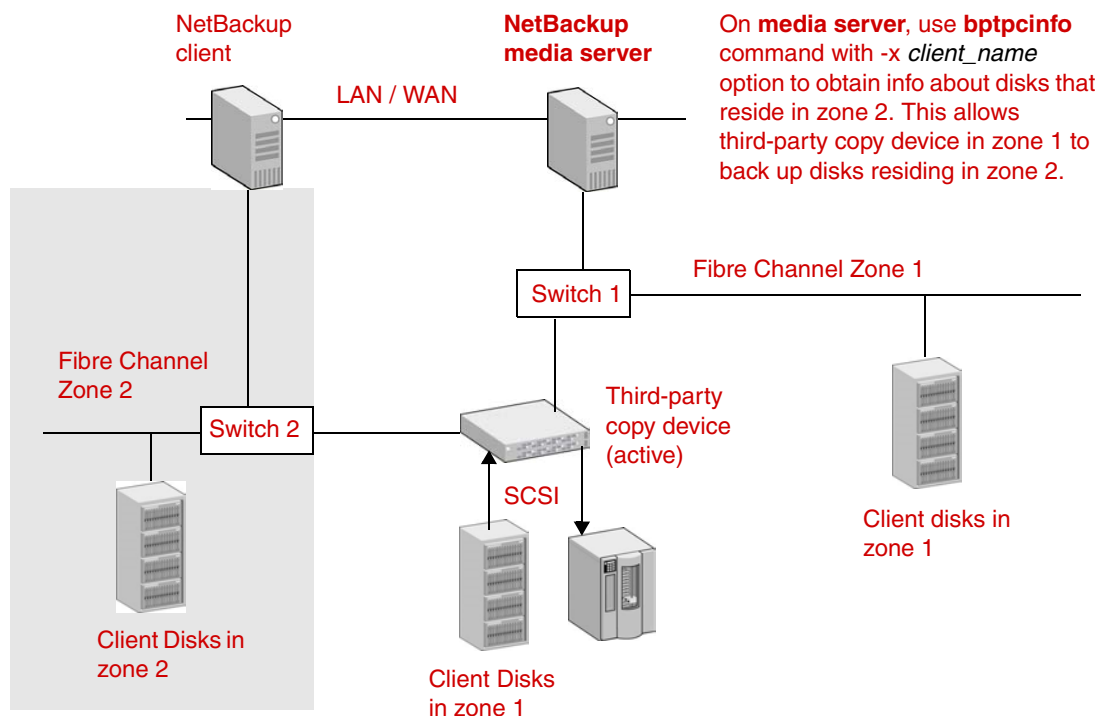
NetBackup client

NetBackup media server

On media server, use bptpcinfo command with -x client_name option to obtain info about disks that reside in zone 2. This allows third-party copy device in zone 1 to back up disks residing in zone 2.

LAN / WAN

Fibre Channel Zone 1

Switch 1

Fibre Channel Zone 2

Switch 2

Third-party copy device (active)

SCSI

Client disks in zone 1

Client Disks in zone 2

Client Disks in zone 1